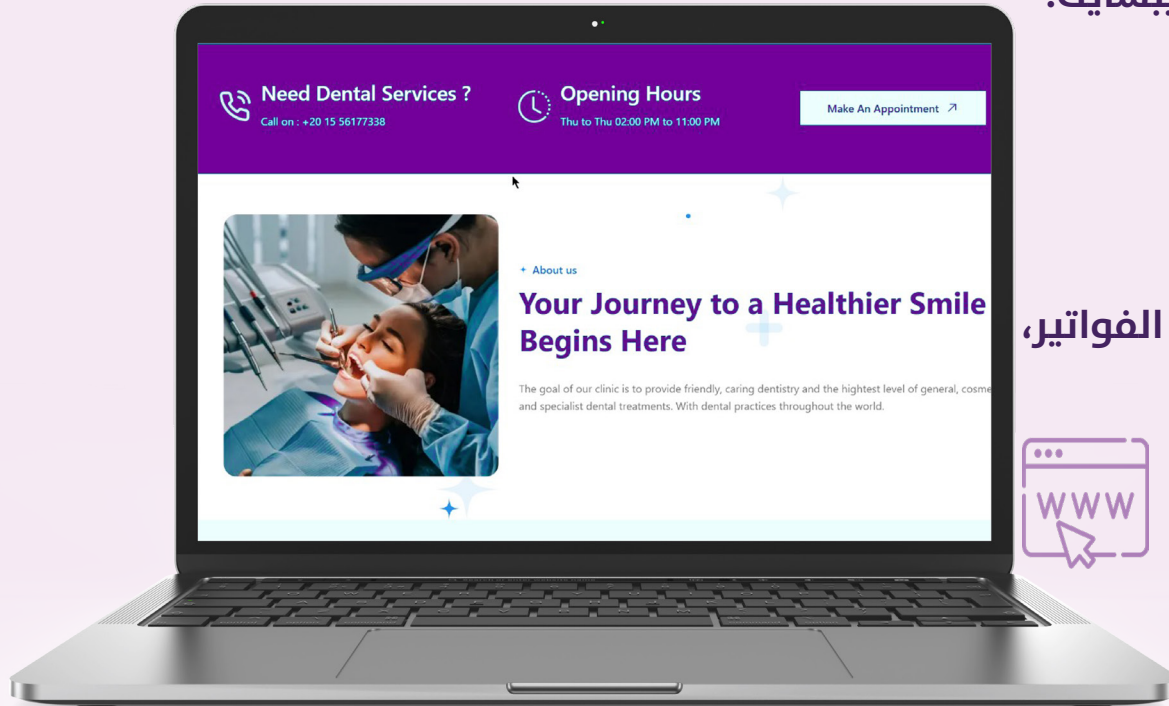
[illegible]

Need Dental Services ?
Call on : +20 15 56177338

Opening Hours
Thu to Thu 02:00 PM to 11:00 PM

Make An Appointment ↗

+ About us

Your Journey to a Healthier Smile Begins Here

The goal of our clinic is to provide friendly, caring dentistry and the hightest level of general, cosme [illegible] and specialist dental treatments. With dental practices throughout the world.

الفواتير،

WWW